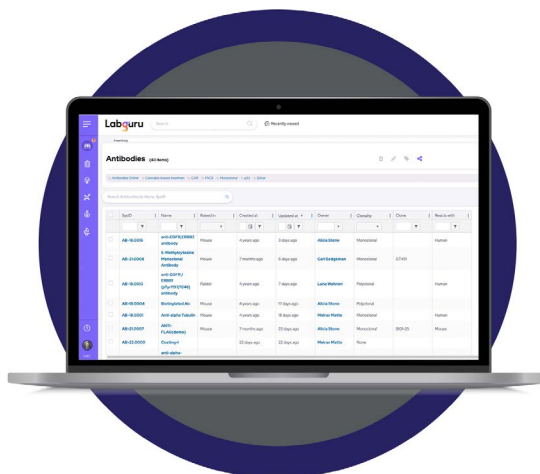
Labguru

Search

Recently viewed

Inventory

Antibodies (43 items)

Search Antibodies by Name, SysID

| SysID | Name | Raised in | Created at | Updated at | Owner | Clonality | Clone | Reacts with |
|---|---|---|---|---|---|---|---|---|
| AB-18.0015 | anti-EGFR (D38B1) antibody | Mouse | 4 years ago | 3 days ago | Alicia Stone | Monoclonal | | Human |
| AB-21.0008 | 5-Methylcytosine Monoclonal Antibody | Mouse | 7 months ago | 6 days ago | Carl Sedgeman | Monoclonal | 67/40 | |
| AB-18.0012 | anti-EGFR / ERBB1 (pTyr1197/1148) antibody | Rabbit | 4 years ago | 7 days ago | Lana Wehren | Polyclonal | | Human |
| AB-18.0004 | Biotinylated Ab | Mouse | 4 years ago | 11 days ago | Alicia Stone | Polyclonal | | |
| AB-19.0001 | Anti-alpha Tubulin | Mouse | 4 years ago | 15 days ago | Mairav Motta | Monoclonal | | Human |
| AB-21.0007 | ANTI-FLAG(dmc) | Mouse | 7 months ago | 22 days ago | Alicia Stone | Monoclonal | 3G11-25 | Mouse |
| AB-22.0003 | Cyclin-I | | 22 days ago | 22 days ago | Mairav Motta | None | | |
| | anti-alpha | | | | | | | |